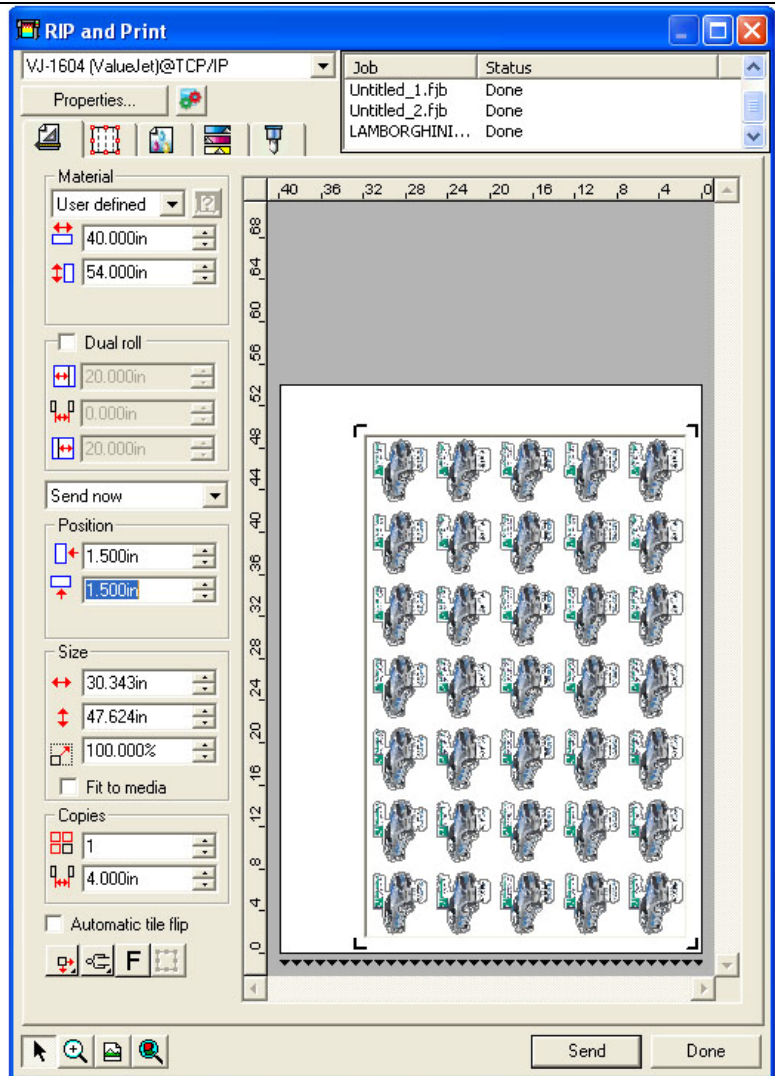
RIP and Print

VJ-1604 (ValueJet)@TCP/IP

Properties...

| Job | Status |
|---|---|
| Untitled_1.fjb | Done |
| Untitled_2.fjb | Done |
| LAMBORGHINI... | Done |

Material

User defined

40.000in

54.000in

Dual roll

20.000in

0.000in

20.000in

Send now

Position

1.500in

1.500in

Size

30.343in

47.624in

100.000%

Fit to media

Copies

1

4.000in

Automatic tile flip

F

40 36 32 28 24 20 16 12 8 4 0

68 64 60 56 52 48 44 40 36 32 28 24 20 16 12 8 4 0

Send

Done